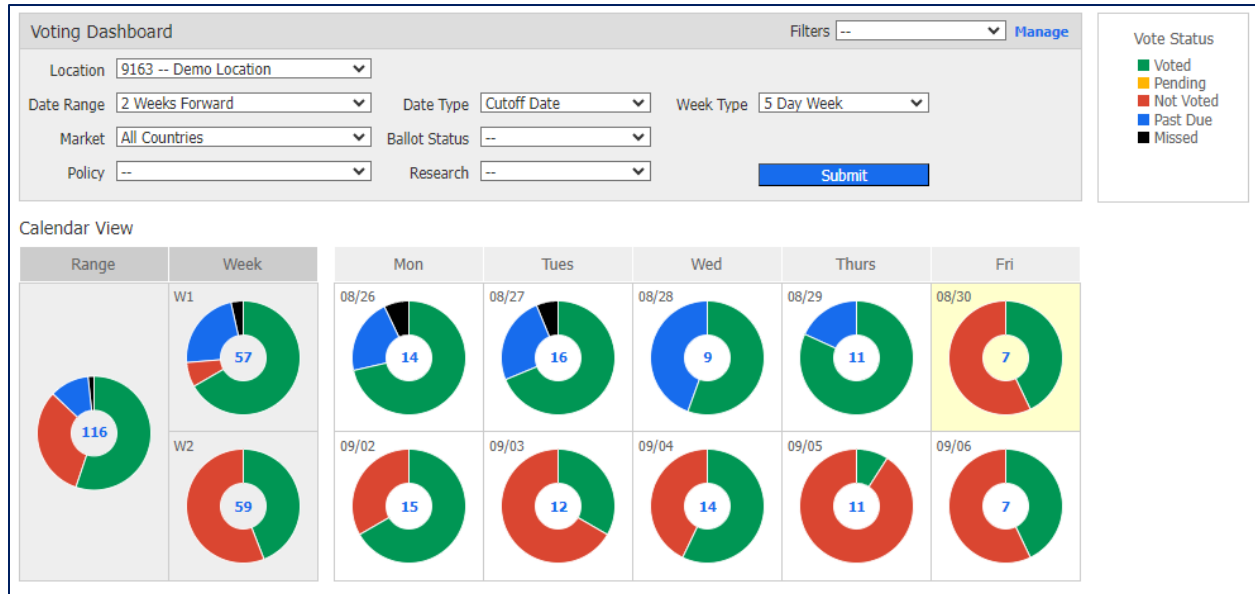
Voting Dashboard

Filters --

Manage

Location 9163 -- Demo Location

Date Range 2 Weeks Forward

Date Type Cutoff Date

Week Type 5 Day Week

Market All Countries

Ballot Status --

Policy --

Research --

Submit

Vote Status

Voted
Pending
Not Voted
Past Due
Missed

Calendar View

| Range | Week | Mon | Tues | Wed | Thurs | Fri |
|---|---|---|---|---|---|---|
| 116 | W1 57 | 08/26 14 | 08/27 16 | 08/28 9 | 08/29 11 | 08/30 7 |
| | W2 59 | 09/02 15 | 09/03 12 | 09/04 14 | 09/05 11 | 09/06 7 |